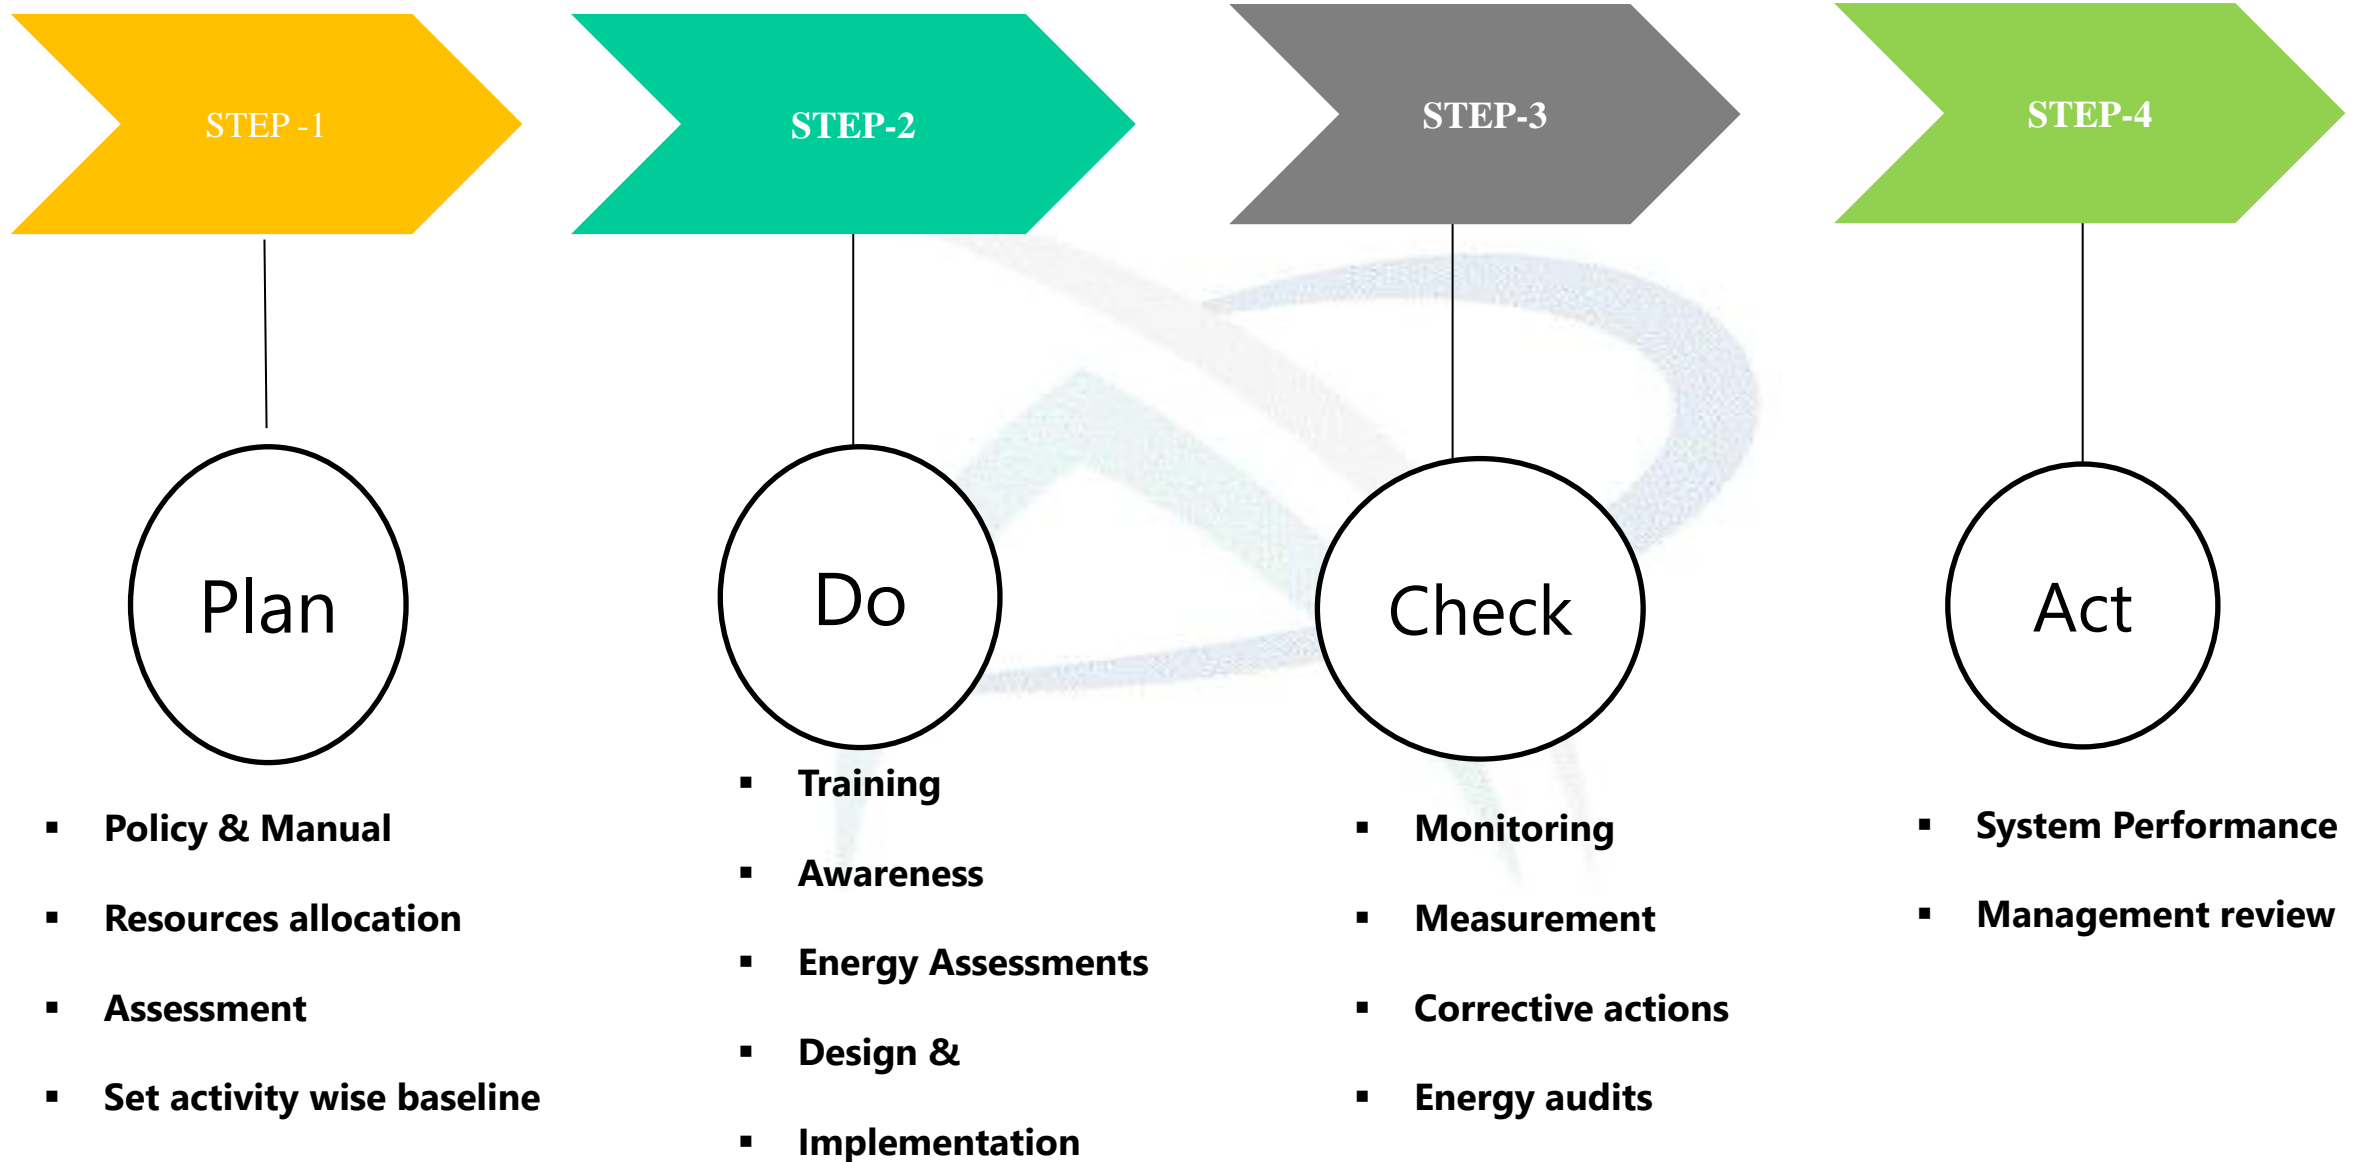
STEP -1

Plan

▪ Policy & Manual
▪ Resources allocation
▪ Assessment
▪ Set activity wise baseline

STEP-2

Do

▪ Training
▪ Awareness
▪ Energy Assessments
▪ Design &
▪ Implementation

STEP-3

Check

▪ Monitoring
▪ Measurement
▪ Corrective actions
▪ Energy audits

STEP-4

Act

▪ System Performance
▪ Management review